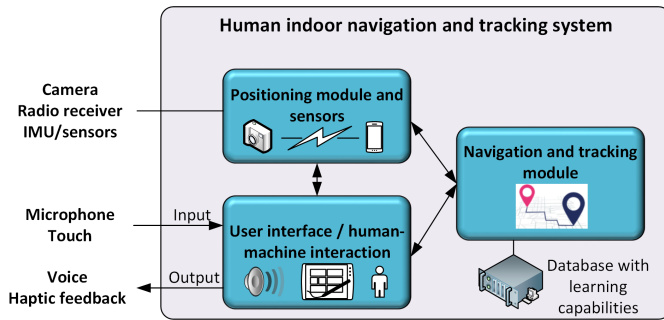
Human indoor navigation and tracking system

Camera
Radio receiver
IMU/sensors

Positioning module and sensors

Navigation and tracking module

Microphone
Touch

Input

User interface / human-machine interaction

Voice
Haptic feedback

Output

Database with learning capabilities